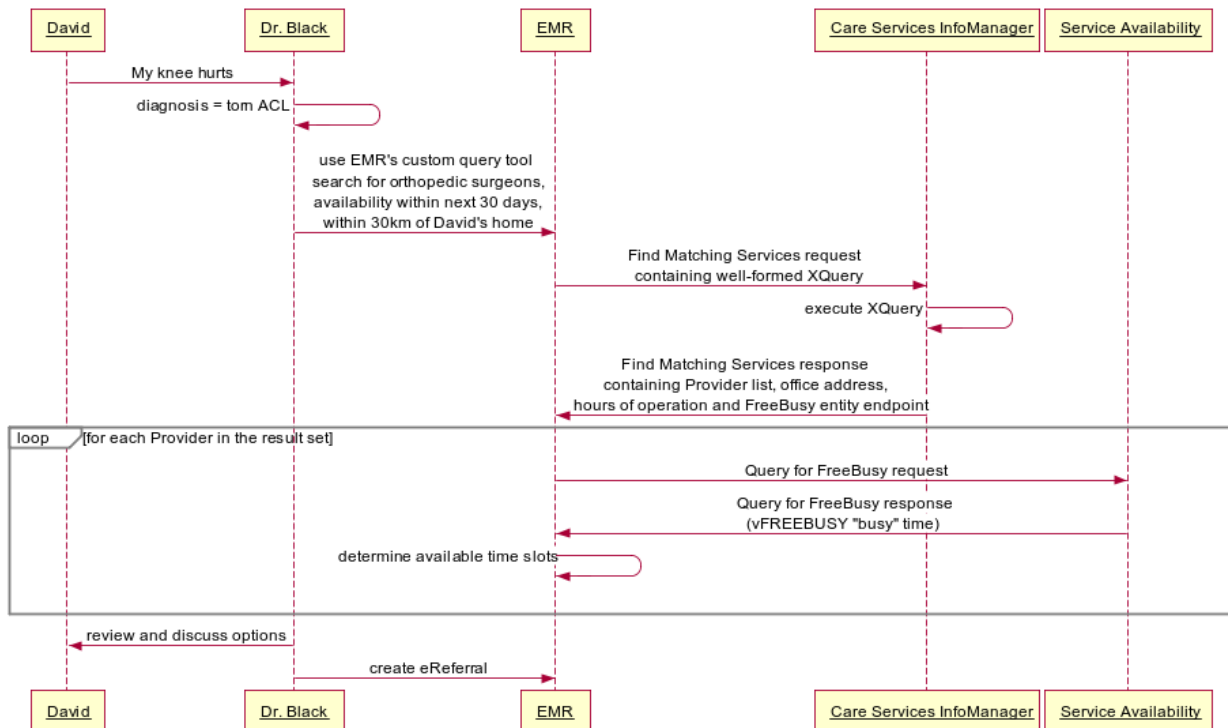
David

Dr. Black

EMR

Care Services InfoManager

Service Availability

My knee hurts

diagnosis = torn ACL

use EMR's custom query tool search for orthopedic surgeons, availability within next 30 days, within 30km of David's home

Find Matching Services request containing well-formed XQuery

execute XQuery

Find Matching Services response containing Provider list, office address, hours of operation and FreeBusy entity endpoint

loop

[for each Provider in the result set]

Query for FreeBusy request

Query for FreeBusy response (vFREEBUSY "busy" time)

determine available time slots

review and discuss options

create eReferral

David

Dr. Black

EMR

Care Services InfoManager

Service Availability